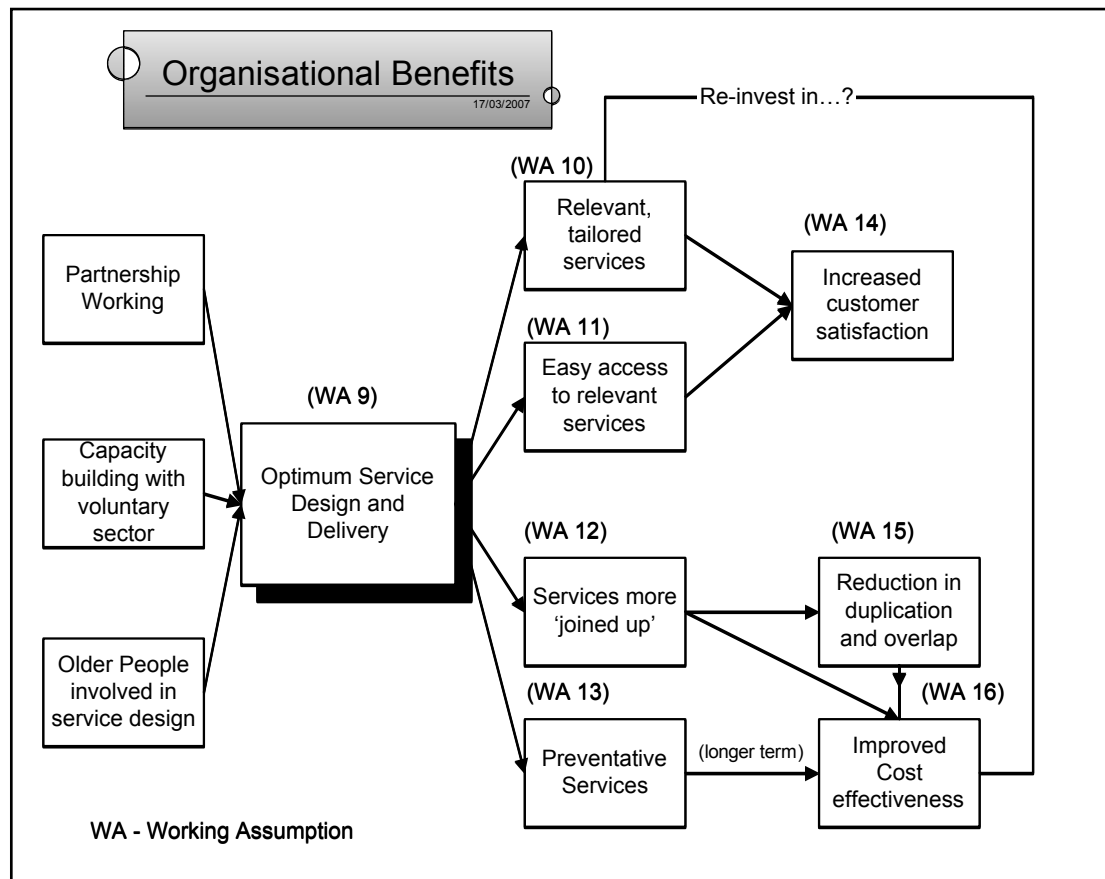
Organisational Benefits
17/03/2007

Re-invest in…?

Partnership Working

Capacity building with voluntary sector

Older People involved in service design

(WA 9)
Optimum Service Design and Delivery

(WA 10)
Relevant, tailored services

(WA 11)
Easy access to relevant services

(WA 12)
Services more 'joined up'

(WA 13)
Preventative Services

(WA 14)
Increased customer satisfaction

(WA 15)
Reduction in duplication and overlap

(WA 16)
Improved Cost effectiveness

(longer term)

WA - Working Assumption